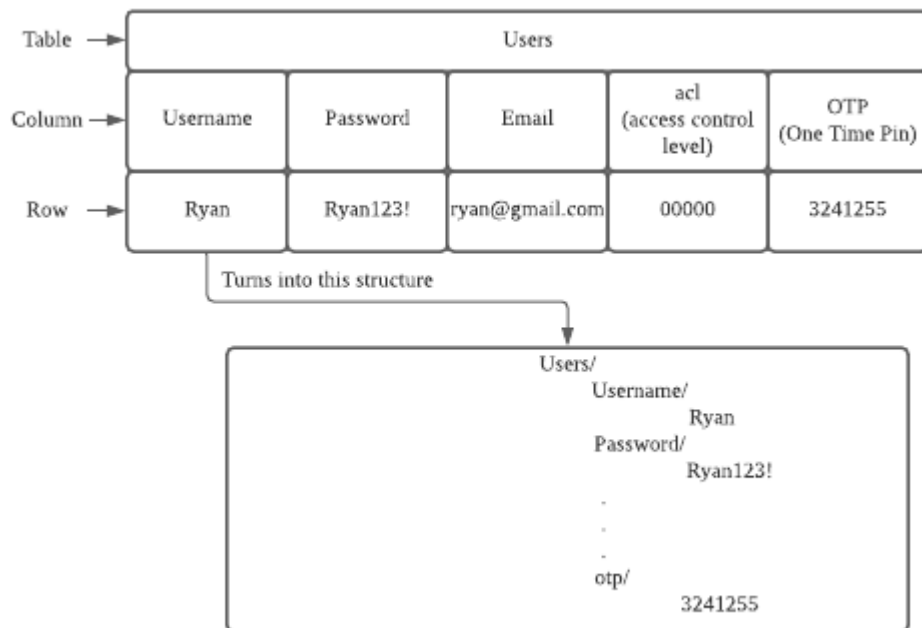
Table

Column

Row

| Users | | | | |
|---|---|---|---|---|
| Username | Password | Email | acl (access control level) | OTP (One Time Pin) |
| Ryan | Ryan123! | ryan@gmail.com | 00000 | 3241255 |

Turns into this structure

Users/
Username/
Ryan
Password/
Ryan123!
.
.
.
otp/
3241255